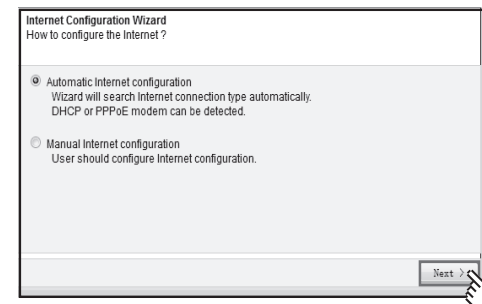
Internet Configuration Wizard
How to configure the Internet ?

Automatic Internet configuration
Wizard will search Internet connection type automatically.
DHCP or PPPoE modem can be detected.

Manual Internet configuration
User should configure Internet configuration.

Next >